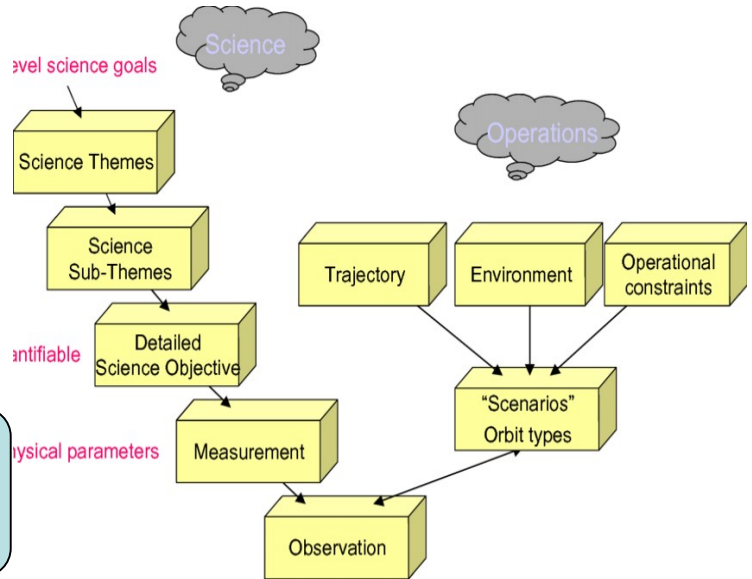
Science

evel science goals

Science Themes

Science Sub-Themes

antifiable

Detailed Science Objective

ysical parameters

Measurement

Observation

Operations

Trajectory

Environment

Operational constraints

“Scenarios” Orbit types